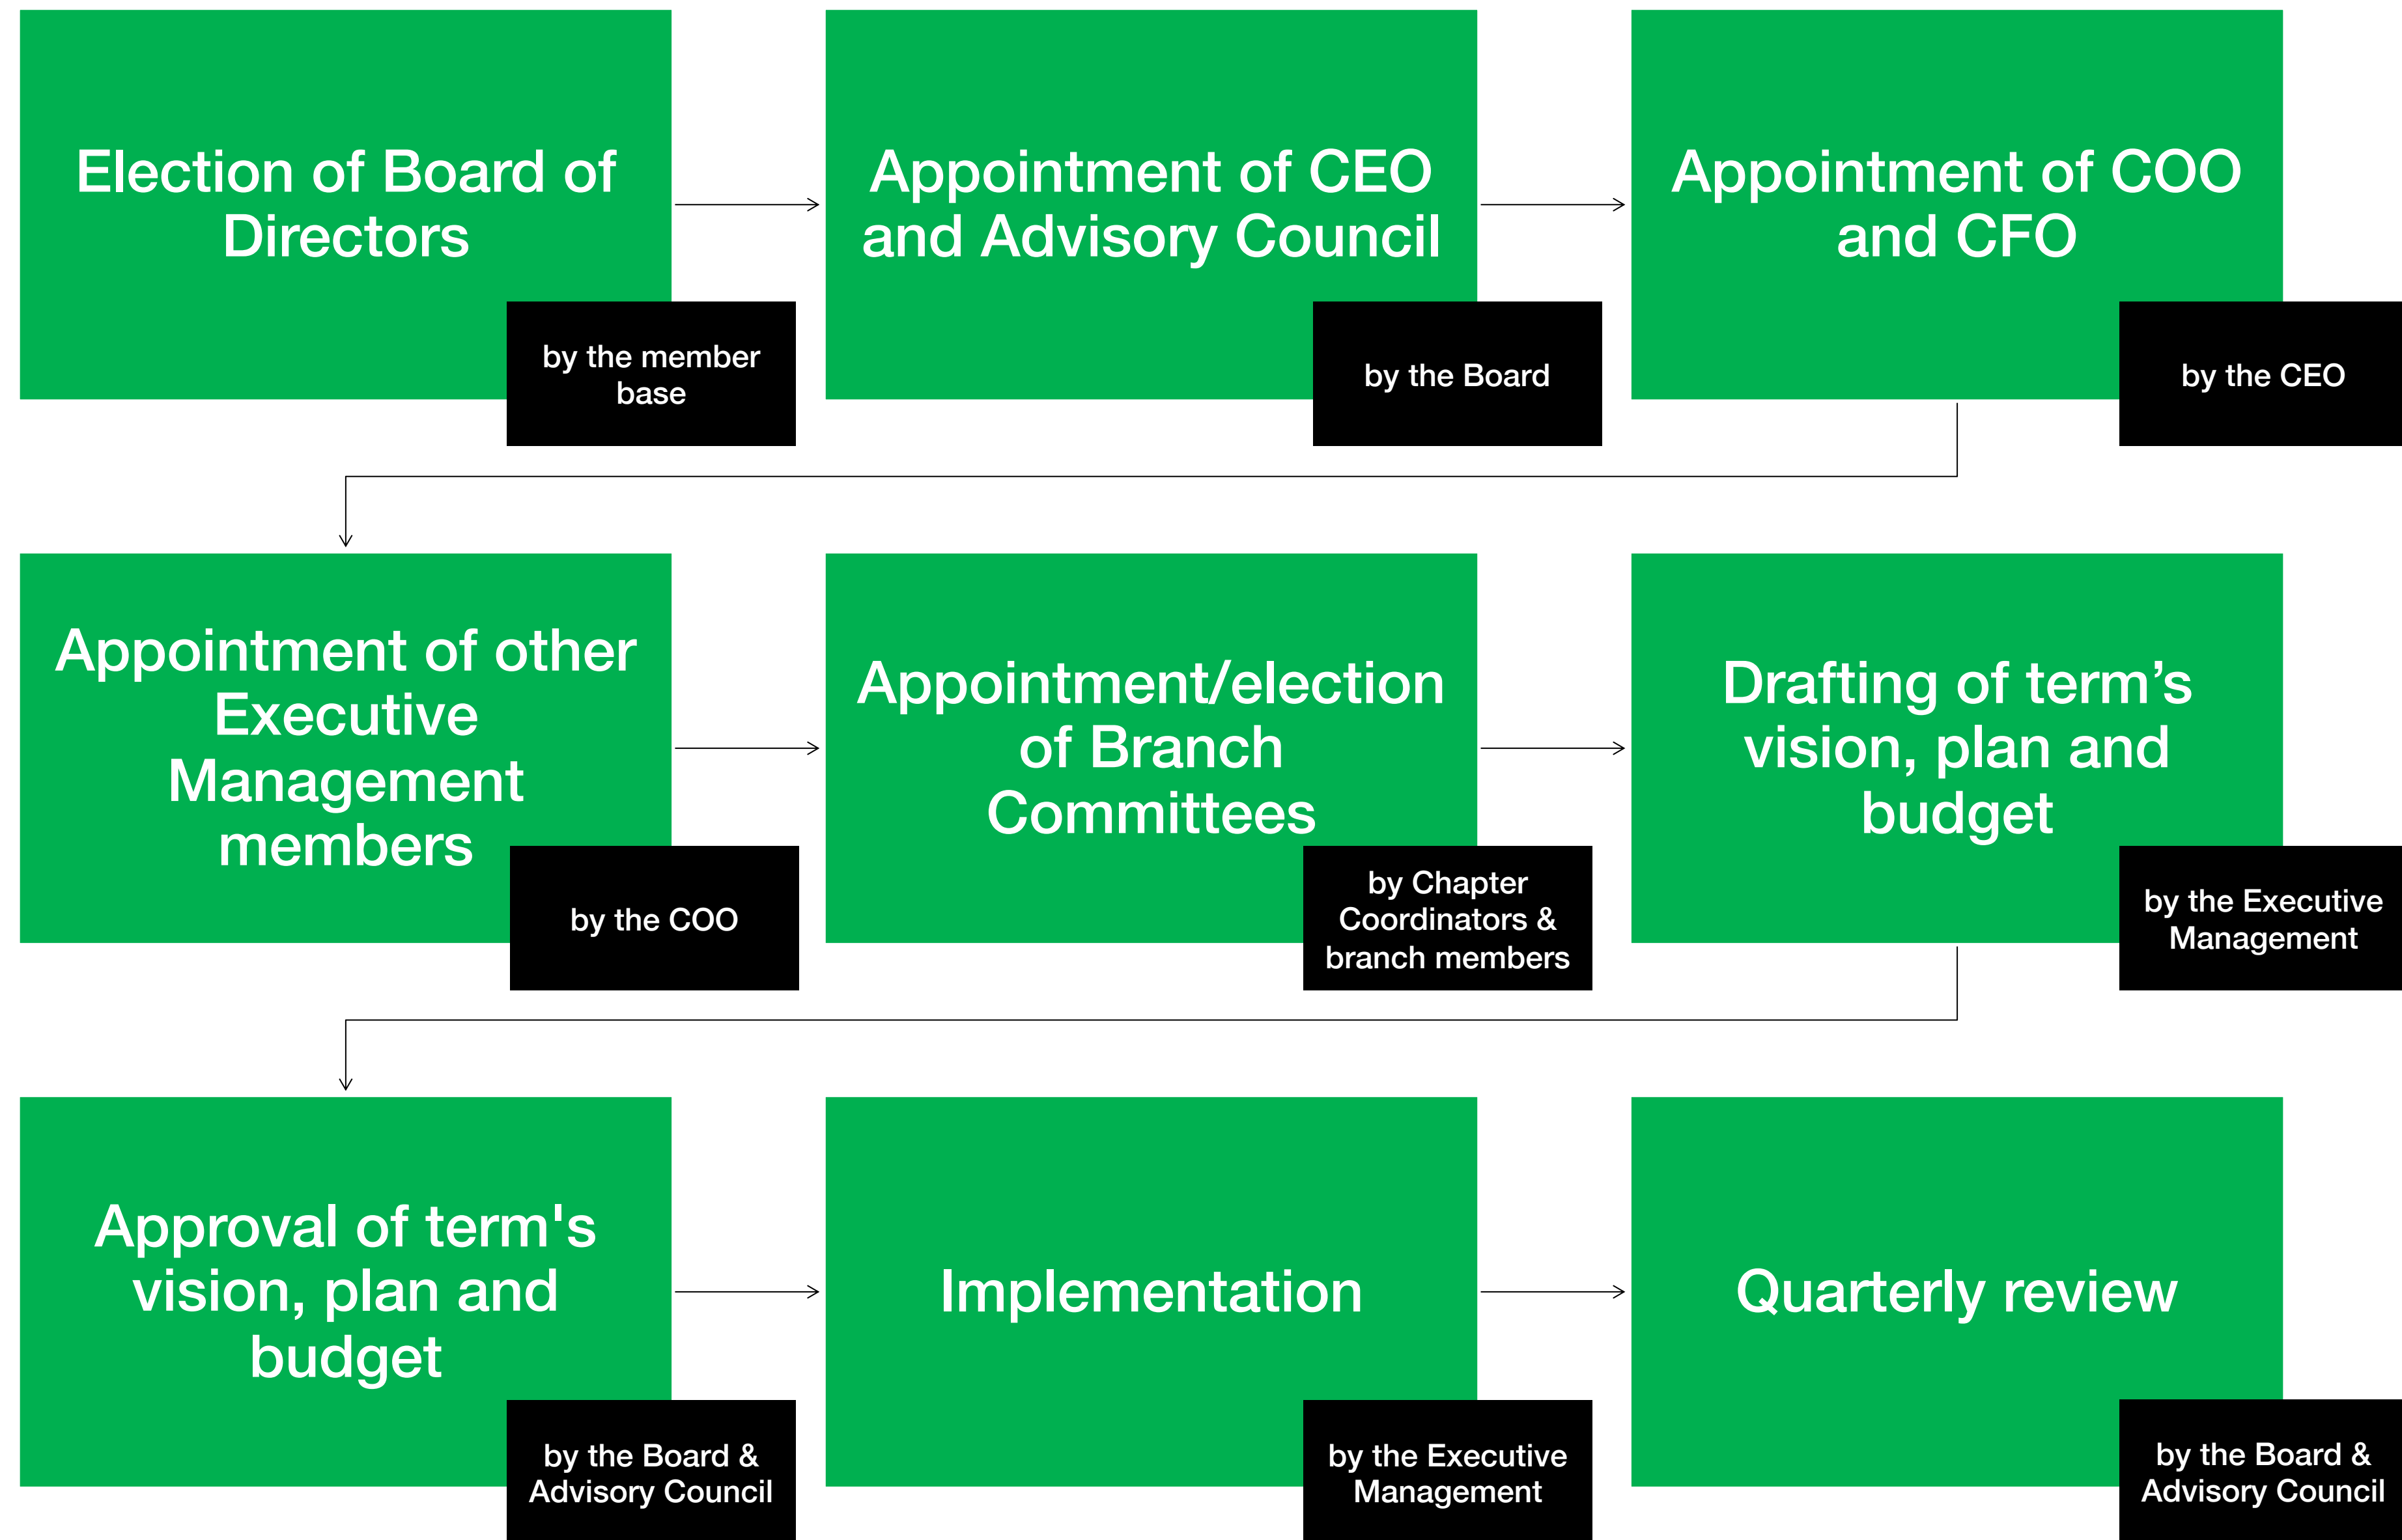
Election of Board of Directors

by the member base

Appointment of CEO and Advisory Council

by the Board

Appointment of COO and CFO

by the CEO

Appointment of other Executive Management members

by the COO

Appointment/election of Branch Committees

by Chapter Coordinators & branch members

Drafting of term’s vision, plan and budget

by the Executive Management

Approval of term's vision, plan and budget

by the Board & Advisory Council

Implementation

by the Executive Management

Quarterly review

by the Board & Advisory Council